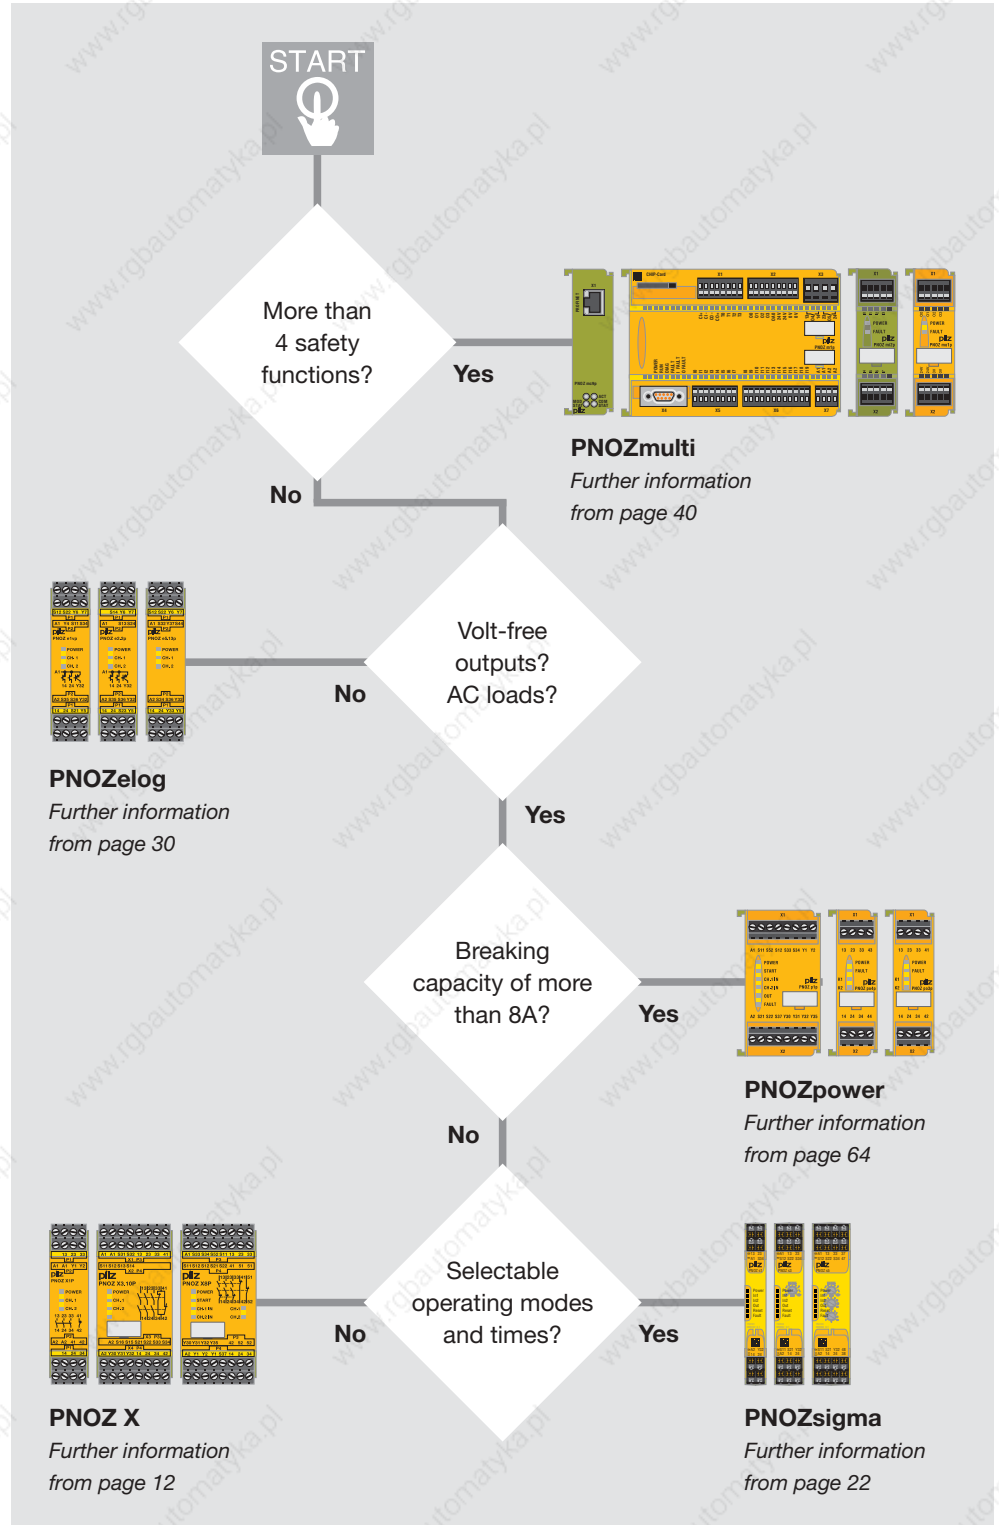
START

More than 4 safety functions?

Yes

PNOZmulti
Further information from page 40

No

Volt-free outputs? AC loads?

No

PNOZelog
Further information from page 30

Yes

Breaking capacity of more than 8A?

Yes

PNOZpower
Further information from page 64

No

Selectable operating modes and times?

No

Yes

PNOZ X
Further information from page 12

PNOZsigma
Further information from page 22